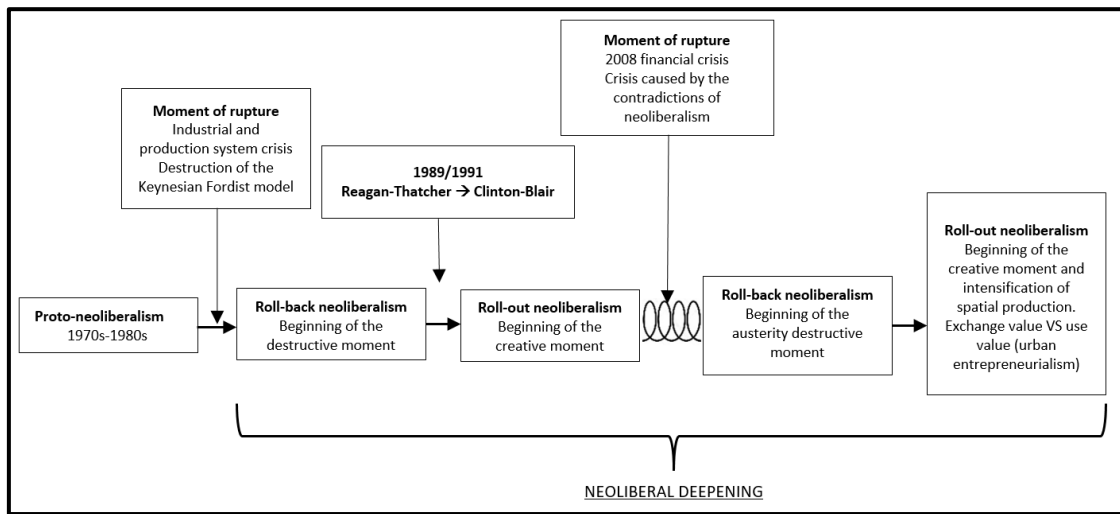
**Moment of rupture**
2008 financial crisis
Crisis caused by the contradictions of neoliberalism

**Moment of rupture**
Industrial and production system crisis
Destruction of the Keynesian Fordist model

**1989/1991**
**Reagan-Thatcher → Clinton-Blair**

**Proto-neoliberalism**
1970s-1980s

**Roll-back neoliberalism**
Beginning of the destructive moment

**Roll-out neoliberalism**
Beginning of the creative moment

**Roll-back neoliberalism**
Beginning of the austerity destructive moment

**Roll-out neoliberalism**
Beginning of the creative moment and intensification of spatial production. Exchange value VS use value (urban entrepreneurialism)

NEOLIBERAL DEEPENING